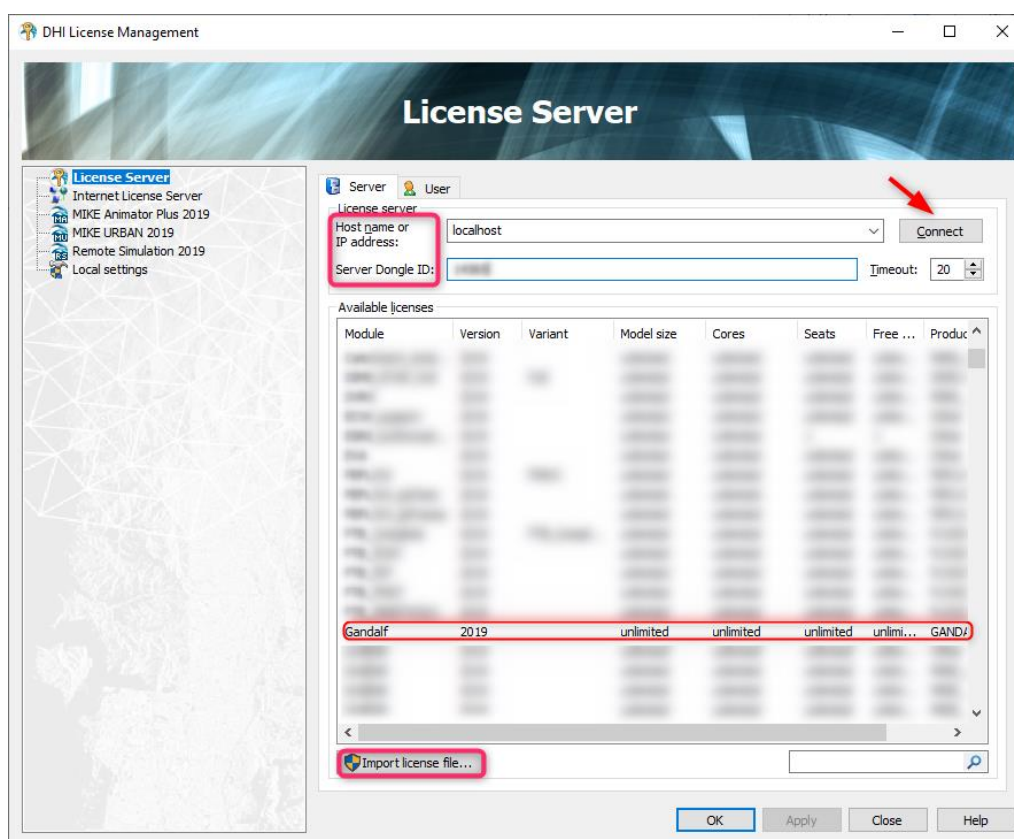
DHI License Management

License Server

License Server
Internet License Server
MIKE Animator Plus 2019
MIKE URBAN 2019
Remote Simulation 2019
Local settings

Server User

License server
Host name or IP address: localhost Connect
Server Dongle ID: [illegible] Timeout: 20

Available licenses

| Module | Version | Variant | Model size | Cores | Seats | Free ... | Produc |
|---|---|---|---|---|---|---|---|
| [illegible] | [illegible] | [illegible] | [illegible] | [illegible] | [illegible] | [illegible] | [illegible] |
| Gandalf | 2019 | | unlimited | unlimited | unlimited | unlimi... | GAND |
| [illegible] | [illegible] | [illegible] | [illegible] | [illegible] | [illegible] | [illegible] | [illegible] |

Import license file...

OK Apply Close Help